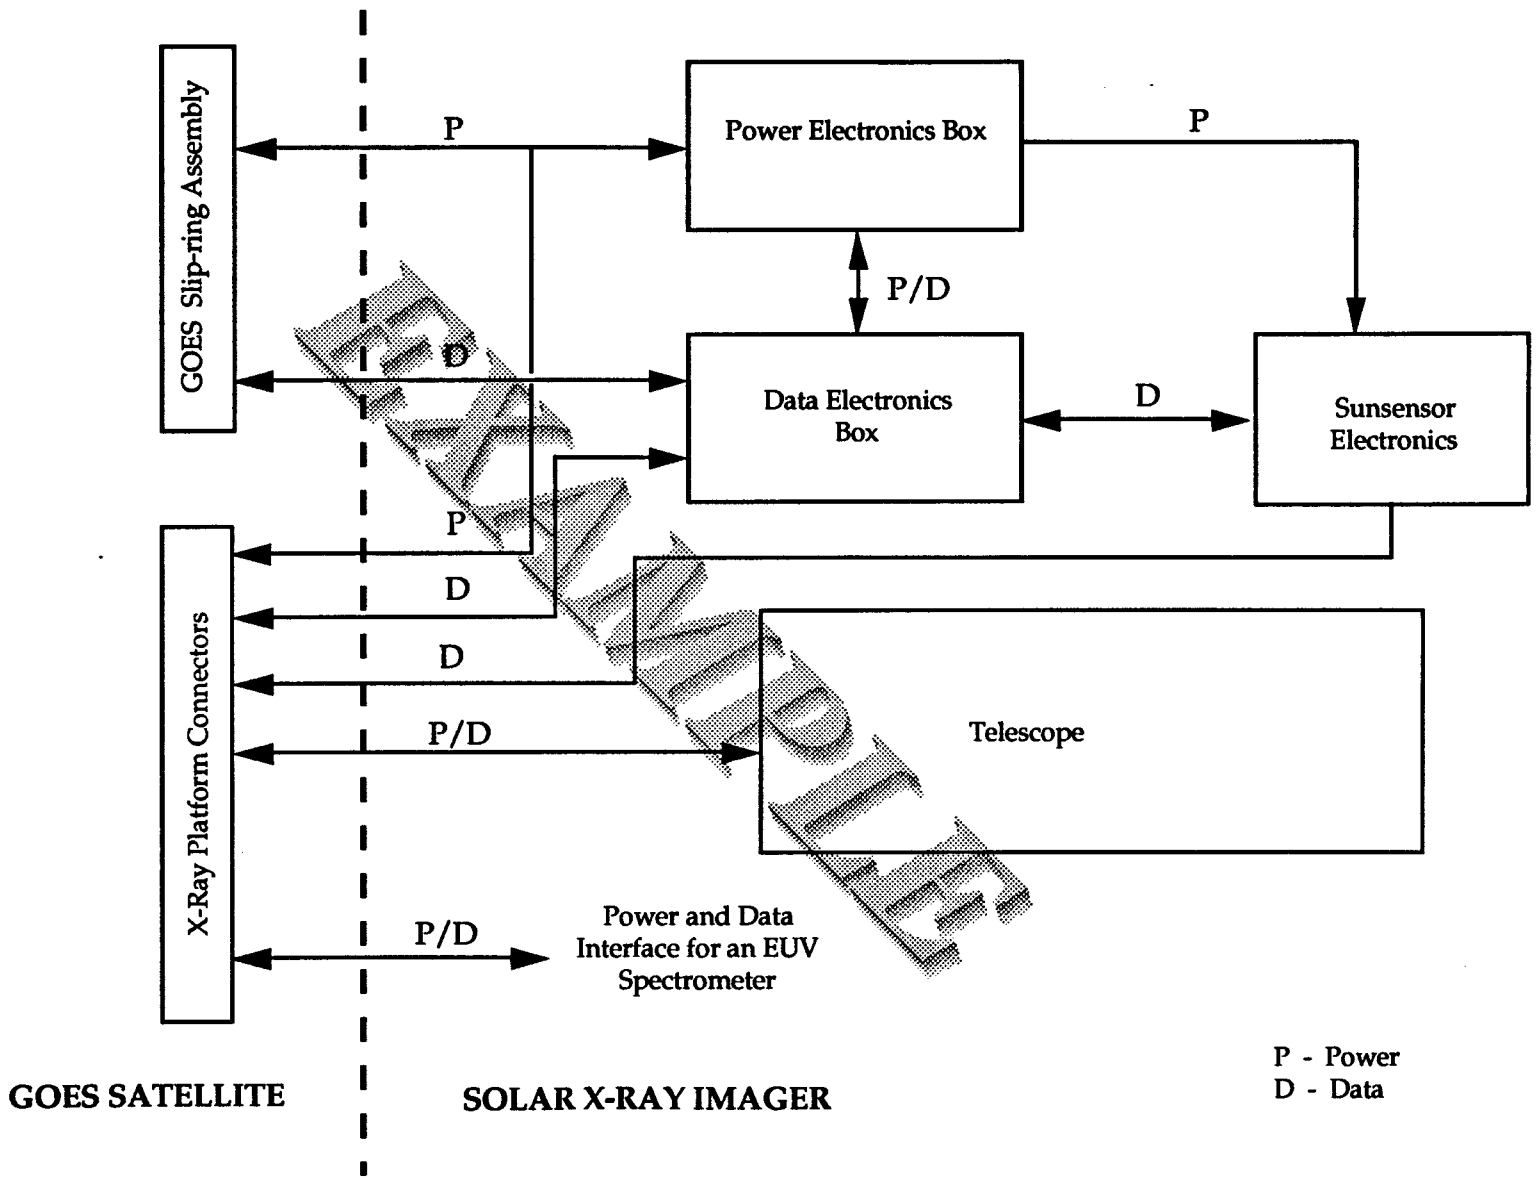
GOES Slip-ring Assembly

P

Power Electronics Box

P

P/D

D

Data Electronics Box

D

Sunsensor Electronics

P

D

D

Telescope

P/D

X-Ray Platform Connectors

P/D

Power and Data Interface for an EUV Spectrometer

EXAMPLE

GOES SATELLITE

SOLAR X-RAY IMAGER

P - Power
D - Data